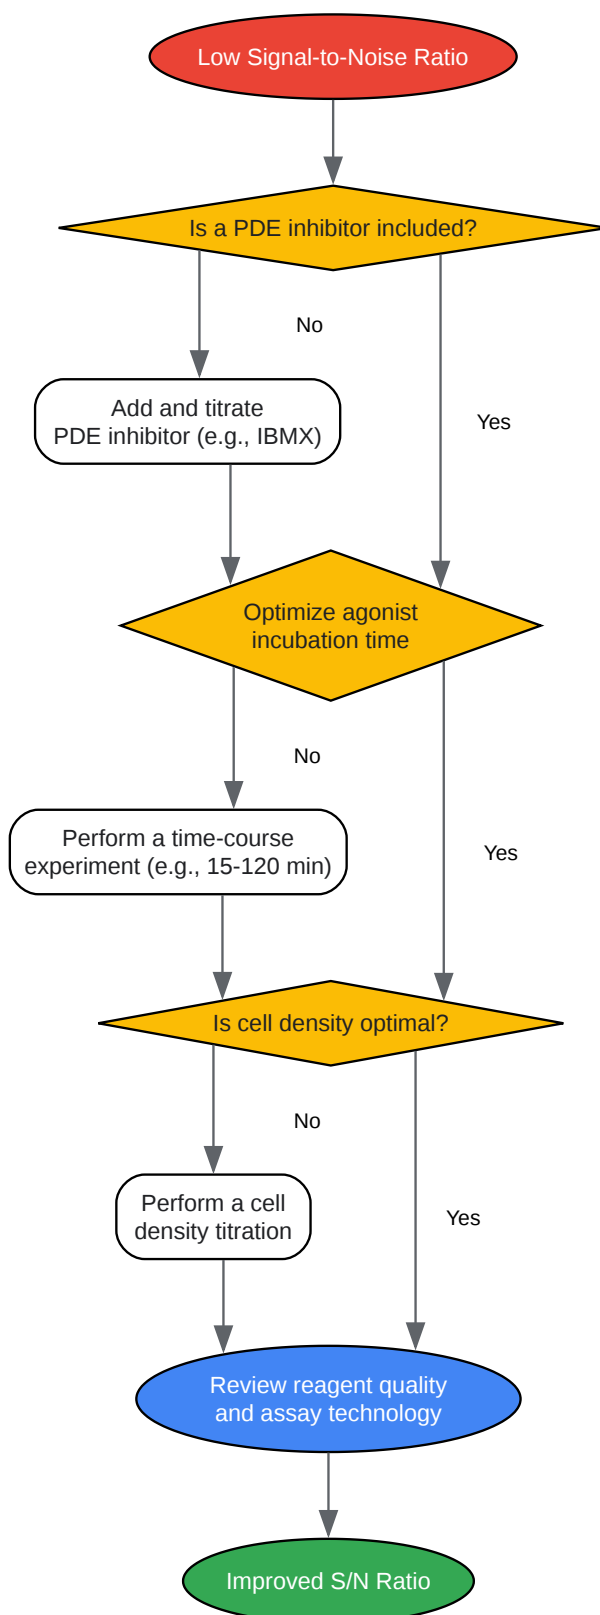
Low Signal-to-Noise Ratio

Is a PDE inhibitor included?

No

Add and titrate PDE inhibitor (e.g., IBMX)

Yes

Optimize agonist incubation time

No

Perform a time-course experiment (e.g., 15-120 min)

Yes

Is cell density optimal?

No

Perform a cell density titration

Yes

Review reagent quality and assay technology

Improved S/N Ratio